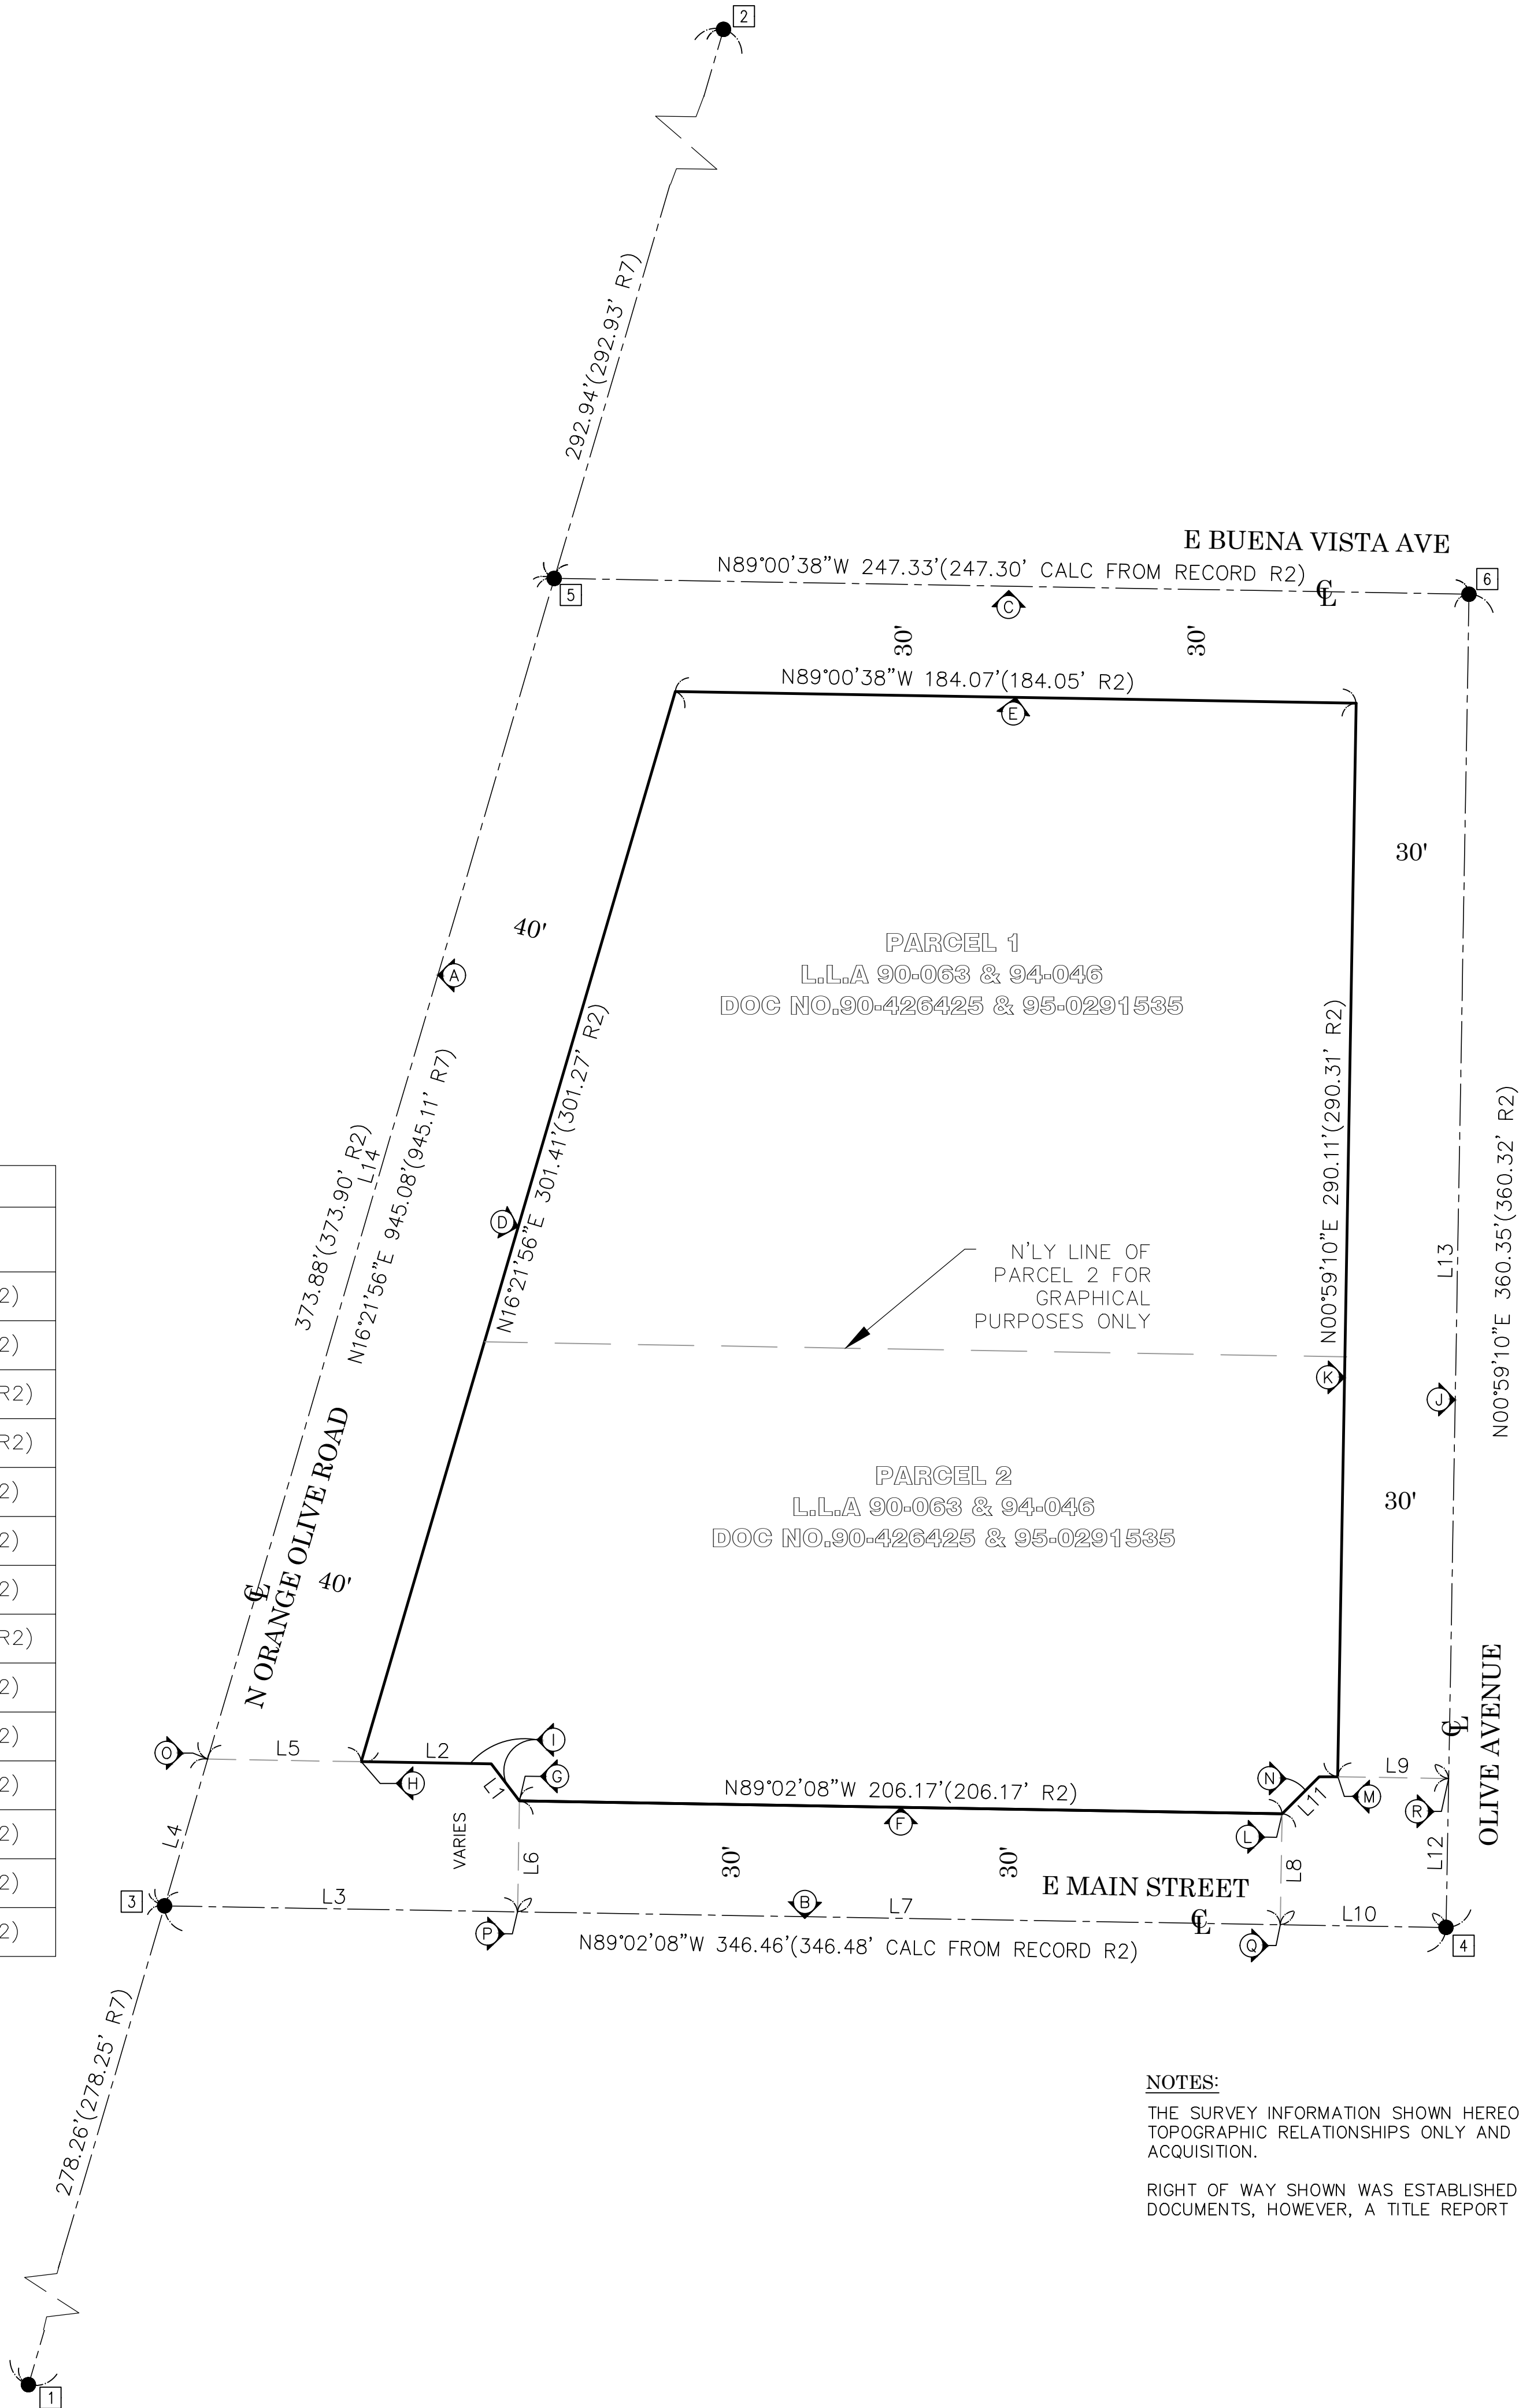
2

292.94'(292.93' R7)

E BUENA VISTA AVE

N89°00'38"W 247.33'(247.30' CALC FROM RECORD R2)

5

C

℄

6

30'

30'

N89°00'38"W 184.07'(184.05' R2)

E

30'

40'

A

PARCEL 1
L.L.A 90-063 & 94-046
DOC NO.90-426425 & 95-0291535

N16°21'56"E 301.41'(301.27' R2)

N00°59'10"E 290.11'(290.31' R2)

N00°59'10"E 360.35'(360.32' R2)

373.88'(373.90' R2)
L14
N16°21'56"E 945.08'(945.11' R7)

D

N'LY LINE OF PARCEL 2 FOR GRAPHICAL PURPOSES ONLY

L13

K

J

PARCEL 2
L.L.A 90-063 & 94-046
DOC NO.90-426425 & 95-0291535

30'

N ORANGE OLIVE ROAD

℄

40'

OLIVE AVENUE

℄

I

O

L5

L2

H

G

L1

N89°02'08"W 206.17'(206.17' R2)

N

L9

M

L11

F

R

L

VARIES

L6

30'

30'

L8

L12

L4

E MAIN STREET

3

L3

B

L7

L10

℄

P

Q

4

N89°02'08"W 346.46'(346.48' CALC FROM RECORD R2)

278.26'(278.25' R7)

1

| |
|---|
| |
| |
| 2) |
| 2) |
| R2) |
| R2) |
| 2) |
| 2) |
| 2) |
| R2) |
| 2) |
| 2) |
| 2) |
| 2) |
| 2) |
| 2) |

NOTES:

THE SURVEY INFORMATION SHOWN HEREO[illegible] TOPOGRAPHIC RELATIONSHIPS ONLY AND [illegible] ACQUISITION.

RIGHT OF WAY SHOWN WAS ESTABLISHED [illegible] DOCUMENTS, HOWEVER, A TITLE REPORT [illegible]